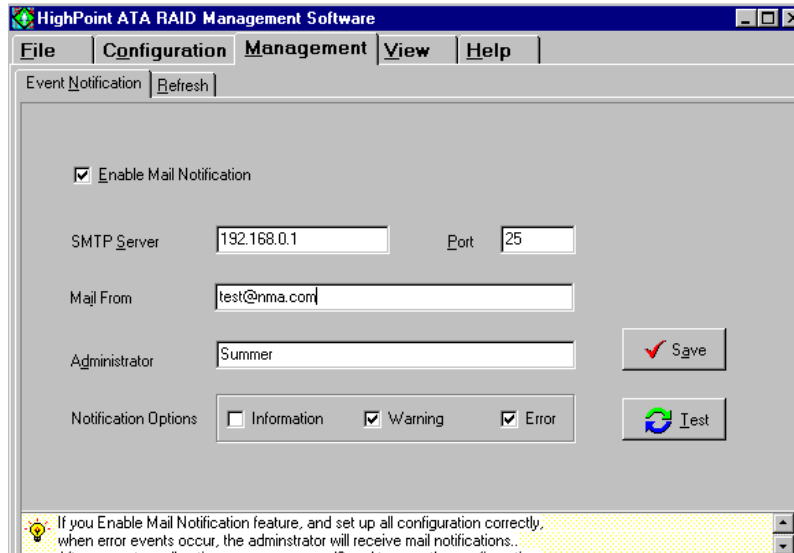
HighPoint ATA RAID Management Software

File | Configuration | Management | View | Help

Event Notification | Refresh

Enable Mail Notification

SMTP Server 192.168.0.1 Port 25

Mail From test@nma.com

Administrator Summer

Save

Notification Options Information Warning Error

Test

If you Enable Mail Notification feature, and set up all configuration correctly, when error events occur, the adminstrator will receive mail notifications..
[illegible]